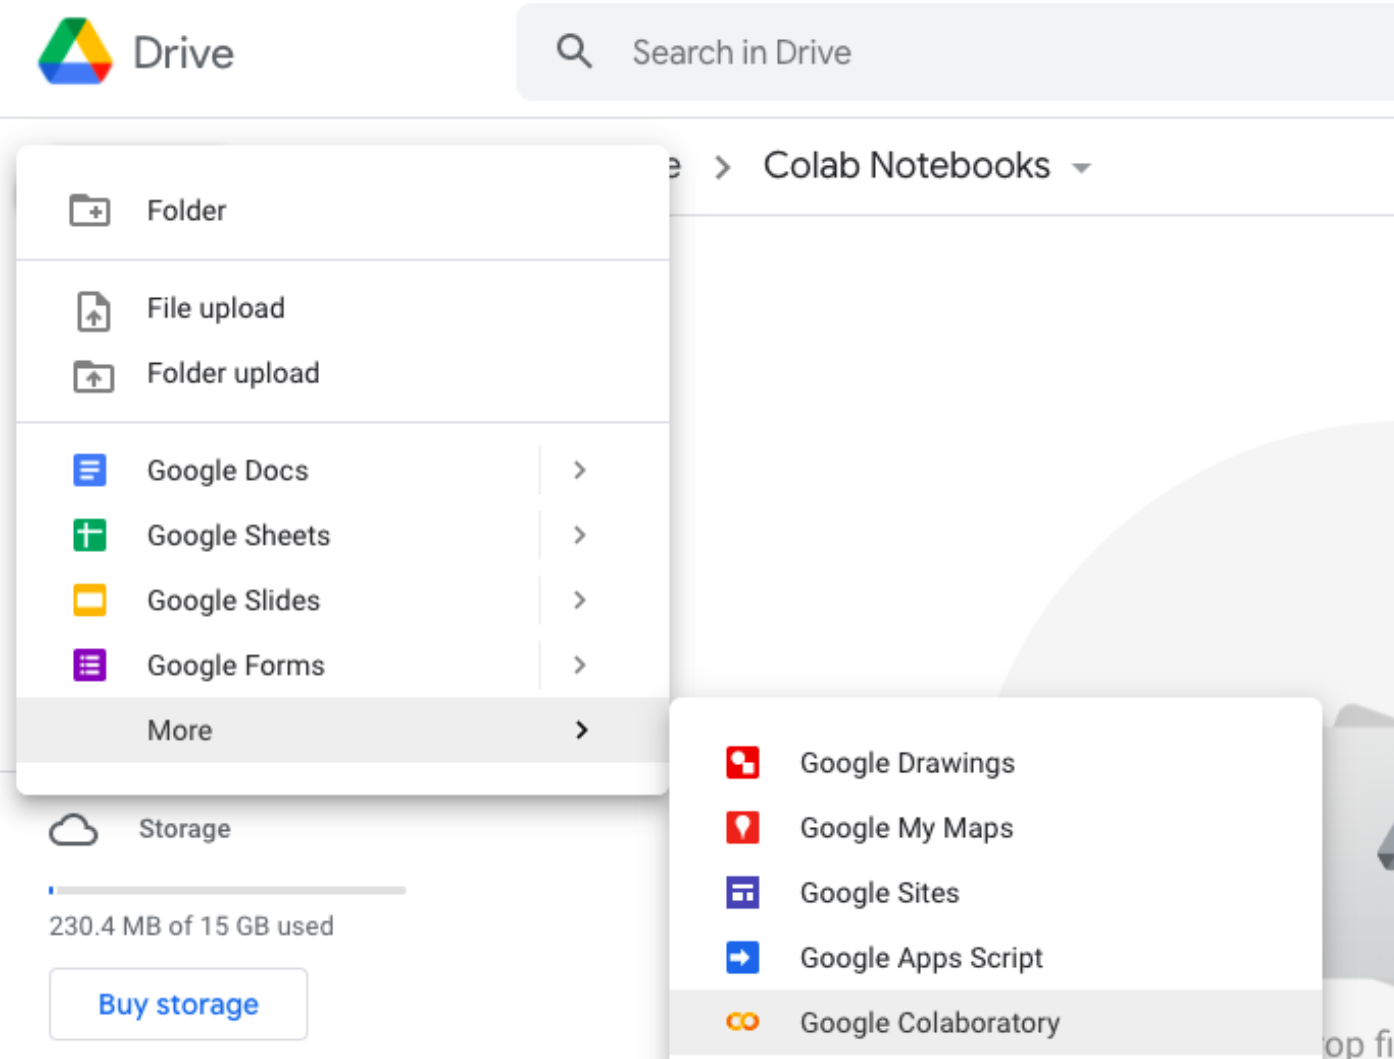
Drive

Search in Drive

e > Colab Notebooks

Folder

File upload

Folder upload

Google Docs

Google Sheets

Google Slides

Google Forms

More

Google Drawings

Google My Maps

Google Sites

Google Apps Script

Google Colaboratory

Storage

230.4 MB of 15 GB used

Buy storage

op f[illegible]